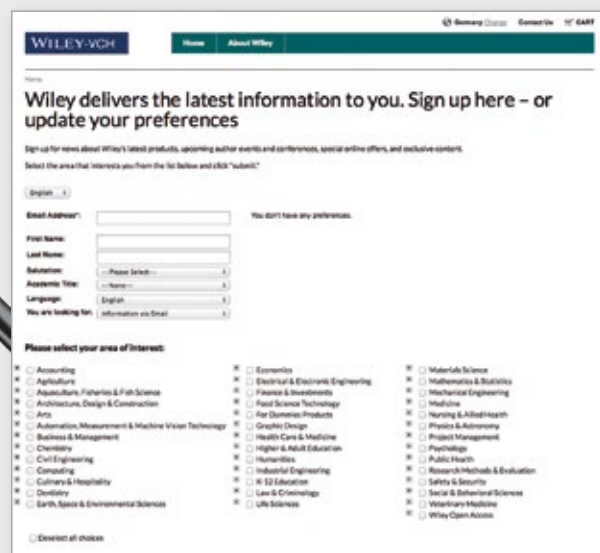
Germany Change Contact Us CART

WILEY-VCH

Home About Wiley

Home

Wiley delivers the latest information to you. Sign up here – or update your preferences

Sign up for news about Wiley's latest products, upcoming author events and conferences, special online offers, and exclusive content.

Select the area that interests you from the list below and click "submit."

English

Email Address*: You don't have any preferences.

First Name:

Last Name:

Salutation: --- Please Select ---

Academic Title: --- None ---

Language: English

You are looking for: Information via Email

Please select your area of interest:

Accounting
Agriculture
Aquaculture, Fisheries & Fish Science
Architecture, Design & Construction
Arts
Automation, Measurement & Machine Vision Technology
Business & Management
Chemistry
Civil Engineering
Computing
Culinary & Hospitality
Dentistry
Earth, Space & Environmental Sciences

Economics
Electrical & Electronic Engineering
Finance & Investments
Food Science Technology
For Dummies Products
Graphic Design
Health Care & Medicine
Higher & Adult Education
Humanities
Industrial Engineering
K-12 Education
Law & Criminology
Life Sciences

Materials Science
Mathematics & Statistics
Mechanical Engineering
Medicine
Nursing & Allied Health
Physics & Astronomy
Project Management
Psychology
Public Health
Research Methods & Evaluation
Safety & Security
Social & Behavioral Sciences
Veterinary Medicine
Wiley Open Access

Deselect all choices